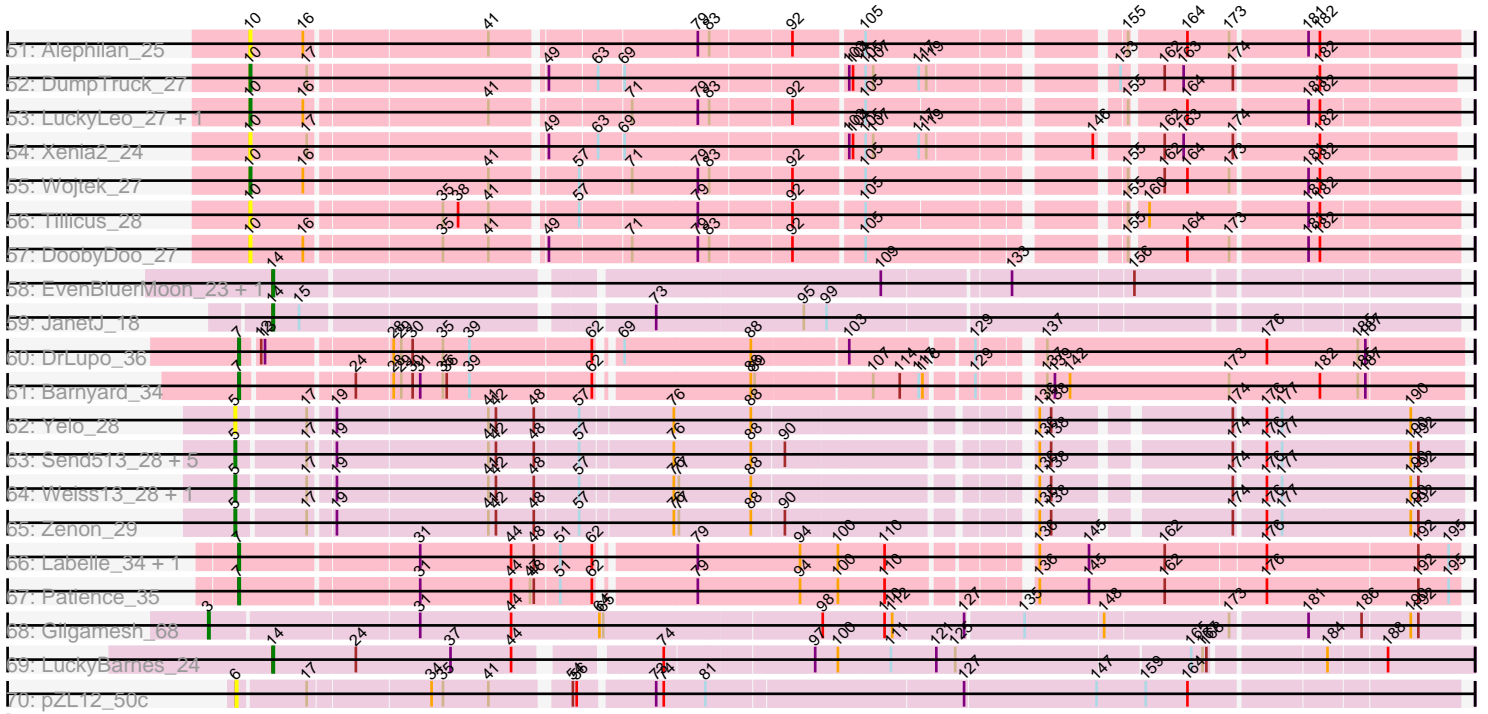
51: Alephilan_25
52: DumpTruck_27
53: LuckyLeo_27 + 1
54: Xenia2_24
55: Wojtek_27
56: Tillicus_28
57: DoobyDoo_27
58: EvenBluerMoon_23 + 1
59: JanetJ_18
60: DrLupo_36
61: Barnyard_34
62: Yelo_28
63: Send513_28 + 5
64: Weiss13_28 + 1
65: Zenon_29
66: Labelle_34 + 1
67: Patience_35
68: Gilgamesh_68
69: LuckyBarnes_24
70: pZL12_50c